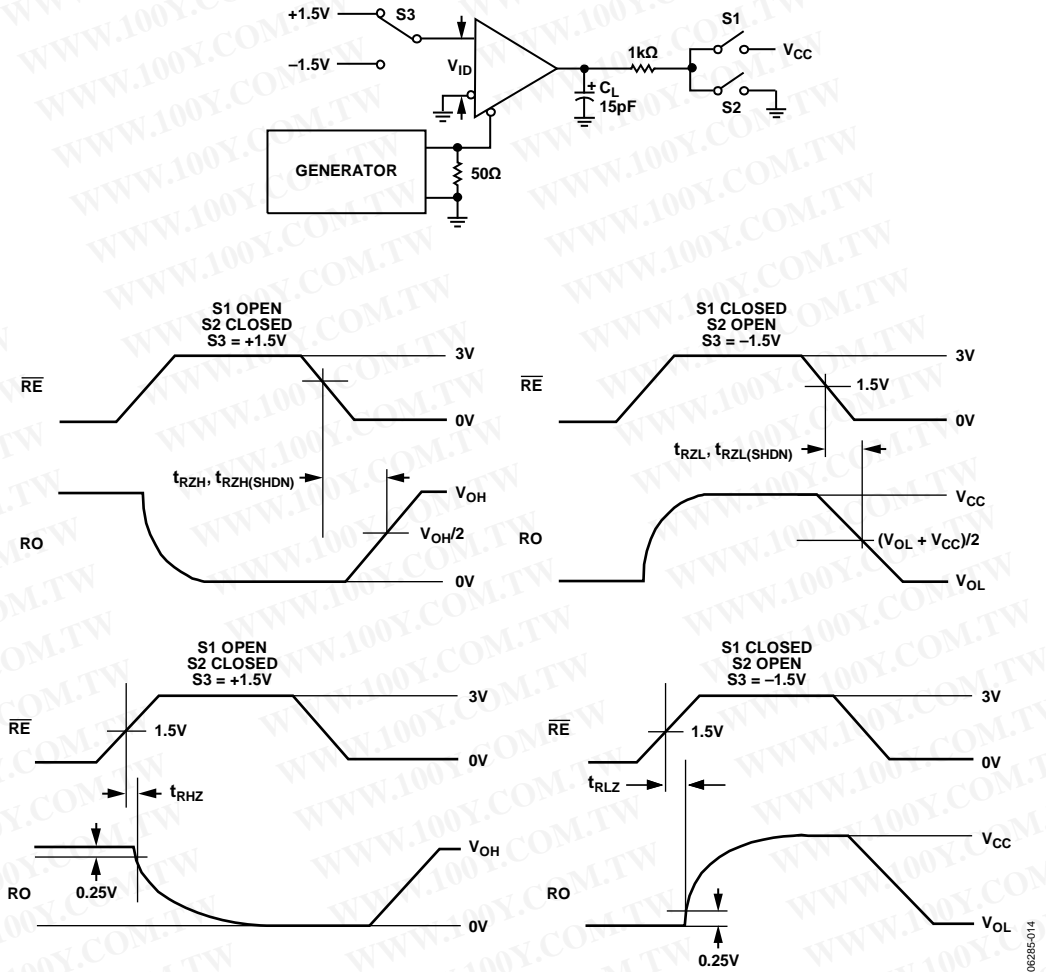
+1.5V S3
–1.5V
$V_{ID}$
S1
1kΩ
$V_{CC}$
$C_L$
15pF
S2
GENERATOR
50Ω

S1 OPEN
S2 CLOSED
S3 = +1.5V
3V
$\overline{RE}$
0V
$t_{RZH}$, $t_{RZH(SHDN)}$
$V_{OH}$
RO
$V_{OH}/2$
0V

S1 CLOSED
S2 OPEN
S3 = –1.5V
3V
$\overline{RE}$
1.5V
0V
$t_{RZL}$, $t_{RZL(SHDN)}$
$V_{CC}$
RO
$(V_{OL} + V_{CC})/2$
$V_{OL}$

S1 OPEN
S2 CLOSED
S3 = +1.5V
3V
$\overline{RE}$
1.5V
0V
$t_{RHZ}$
$V_{OH}$
RO
0.25V
0V

S1 CLOSED
S2 OPEN
S3 = –1.5V
3V
$\overline{RE}$
1.5V
0V
$t_{RLZ}$
$V_{CC}$
RO
$V_{OL}$
0.25V

06285-014